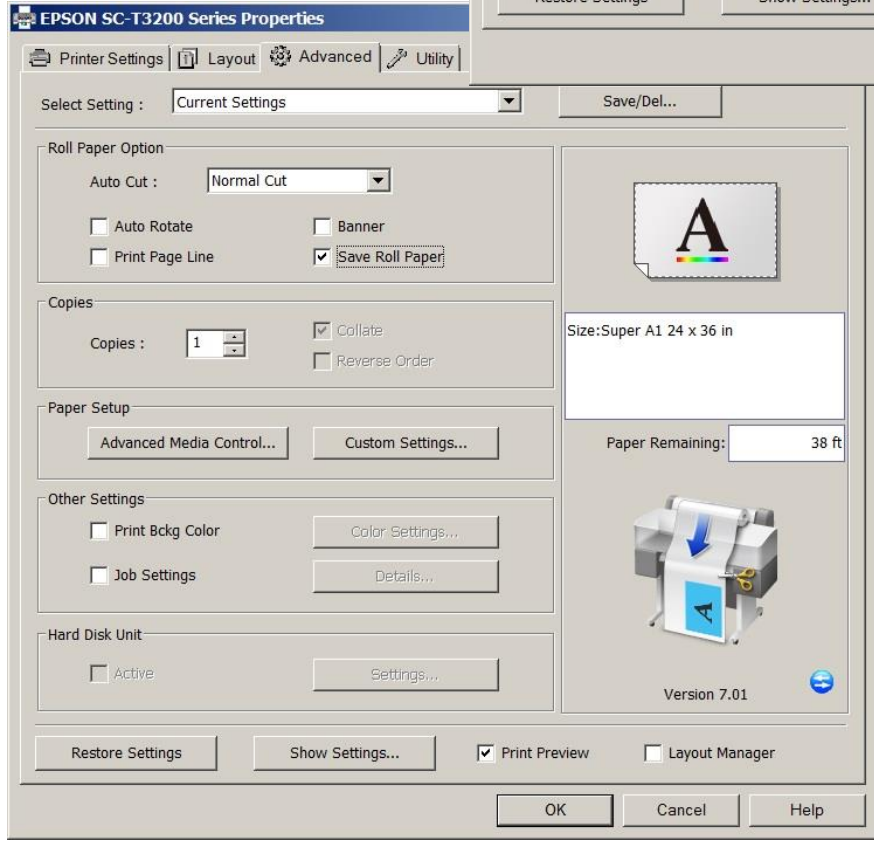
EPSON SC-T3200 Series Properties

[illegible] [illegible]

Printer Settings | Layout | Advanced | Utility

Select Setting : Current Settings

Save/Del...

Roll Paper Option

Auto Cut : Normal Cut

Auto Rotate

Banner

Print Page Line

Save Roll Paper

A

Copies

Copies : 1

Collate

Reverse Order

Size:Super A1 24 x 36 in

Paper Setup

Advanced Media Control...

Custom Settings...

Paper Remaining: 38 ft

Other Settings

Print Bckg Color

Color Settings...

Job Settings

Details...

A

Hard Disk Unit

Active

Settings...

Version 7.01

Restore Settings

Show Settings...

Print Preview

Layout Manager

OK

Cancel

Help